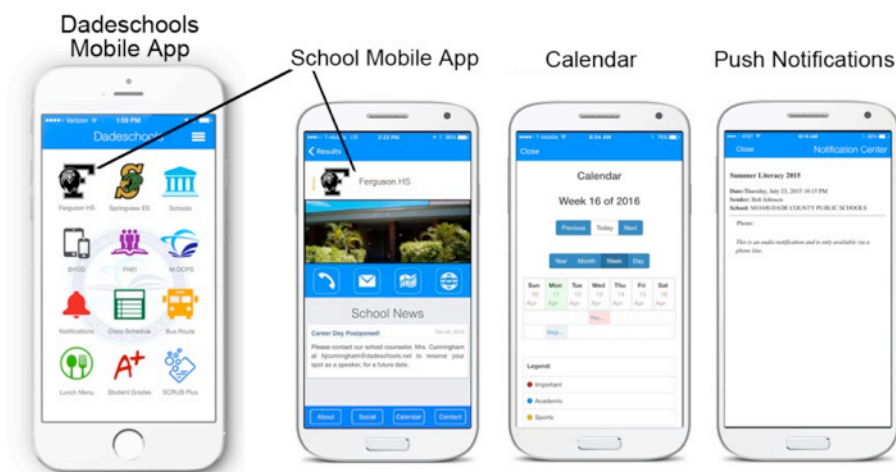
Dadeschools Mobile App

School Mobile App

Calendar

Push Notifications

Verizon 1:59 PM

Dadeschools

Ferguson HS

Springview ES

Schools

BYOD

FNEI

M-DCPS

Notifications

Class Schedule

Bus Route

Lunch Menu

Student Grades

SCRUB Plus

2:22 PM

Results

Ferguson HS

School News

Career Day Postponed!

Please contact our school counselor, Mrs. Cunningham at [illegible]@dadeschools.net to reserve your spot as a speaker, for a future date.

About

Social

Calendar

Contact

T-Mobile 9:34 AM

Close

Calendar

Week 16 of 2016

Previous

Today

Next

Year

Month

Week

Day

| Sun | Mon | Tue | Wed | Thu | Fri | Sat |
|---|---|---|---|---|---|---|
| 10 Apr | 11 Apr | 12 Apr | 13 Apr | 14 Apr | 15 Apr | 16 Apr |

Legend:

Important

Academic

Sports

AT&T

Close

Notification Center

Summer Literacy 2015

Date: Thursday, July 23, 2015 10:15 PM

Sender: Bob Johnson

School: MIAMI-DADE COUNTY PUBLIC SCHOOLS

Phone:

This is an audio notification and is only available via a phone line.